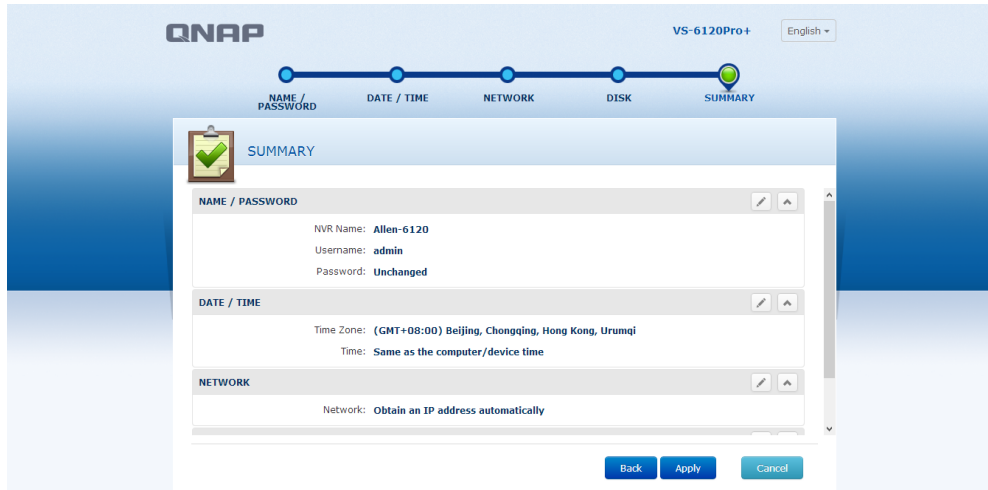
QNAP

VS-6120Pro+

English

NAME / PASSWORD

DATE / TIME

NETWORK

DISK

SUMMARY

SUMMARY

NAME / PASSWORD

NVR Name: Allen-6120

Username: admin

Password: Unchanged

DATE / TIME

Time Zone: (GMT+08:00) Beijing, Chongqing, Hong Kong, Urumqi

Time: Same as the computer/device time

NETWORK

Network: Obtain an IP address automatically

Back

Apply

Cancel